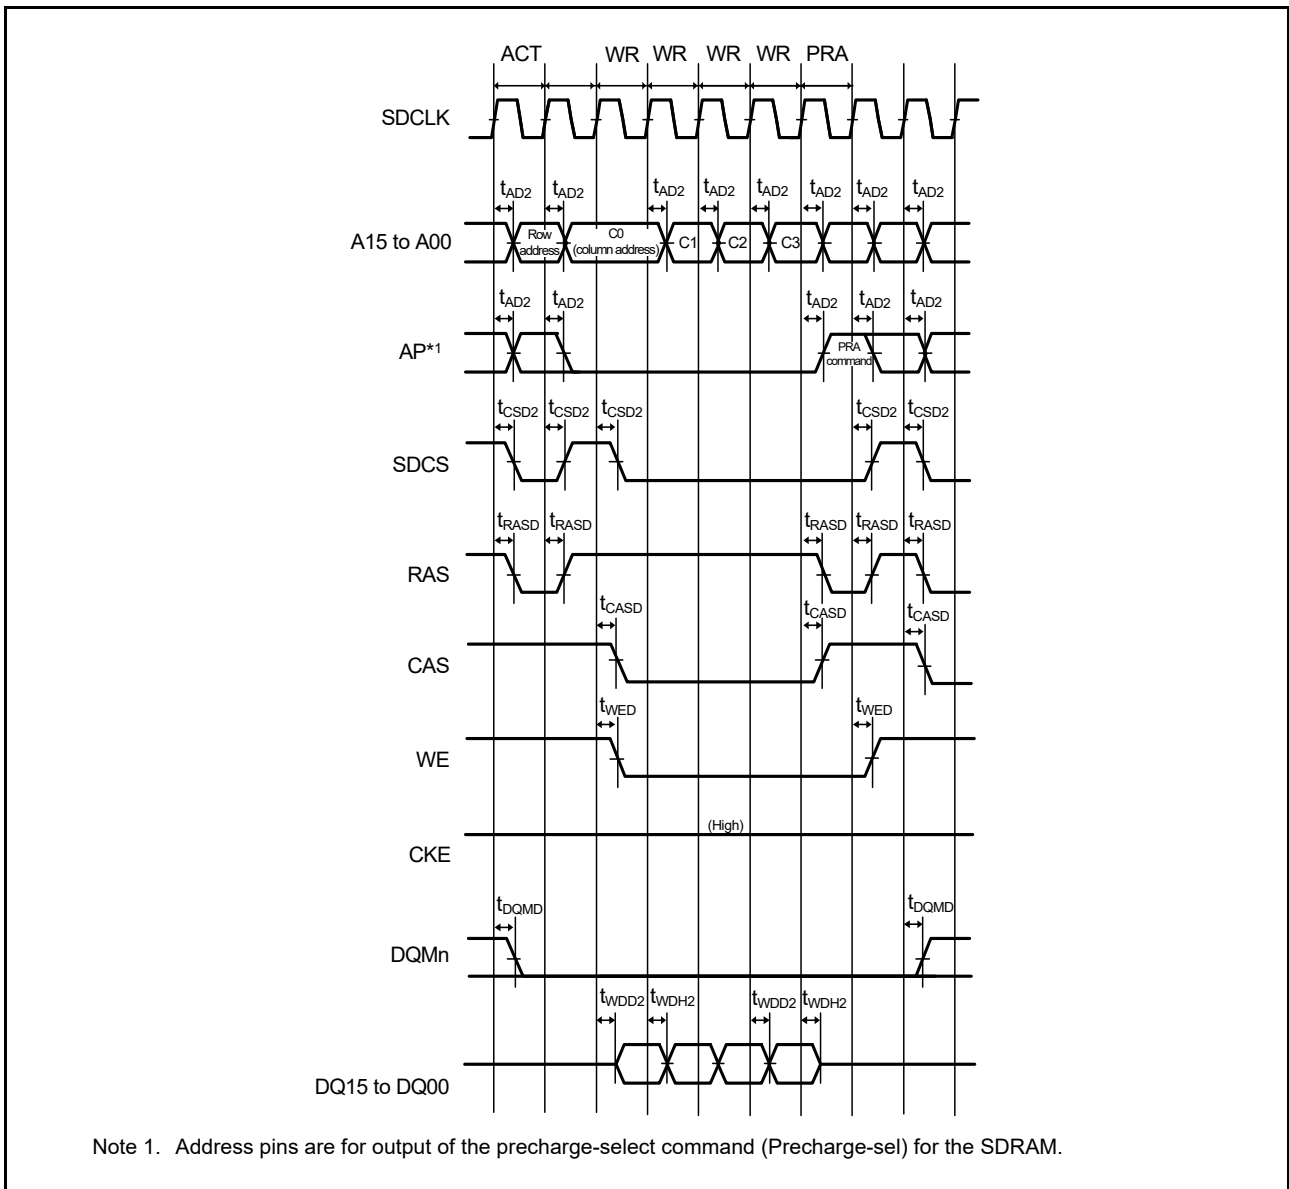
ACT WR WR WR WR PRA

SDCLK

$t_{AD2}$ $t_{AD2}$ $t_{AD2}$ $t_{AD2}$ $t_{AD2}$ $t_{AD2}$ $t_{AD2}$ $t_{AD2}$

A15 to A00

Row address

C0 (column address)

C1

C2

C3

$t_{AD2}$ $t_{AD2}$ $t_{AD2}$ $t_{AD2}$ $t_{AD2}$

AP*1

PRA command

$t_{CSD2}$ $t_{CSD2}$ $t_{CSD2}$ $t_{CSD2}$ $t_{CSD2}$

SDCS

$t_{RASD}$ $t_{RASD}$ $t_{RASD}$ $t_{RASD}$ $t_{RASD}$

RAS

$t_{CASD}$ $t_{CASD}$ $t_{CASD}$

CAS

$t_{WED}$ $t_{WED}$

WE

(High)

CKE

$t_{DQMD}$ $t_{DQMD}$

DQMn

$t_{WDD2}$ $t_{WDH2}$ $t_{WDD2}$ $t_{WDH2}$

DQ15 to DQ00

Note 1. Address pins are for output of the precharge-select command (Precharge-sel) for the SDRAM.